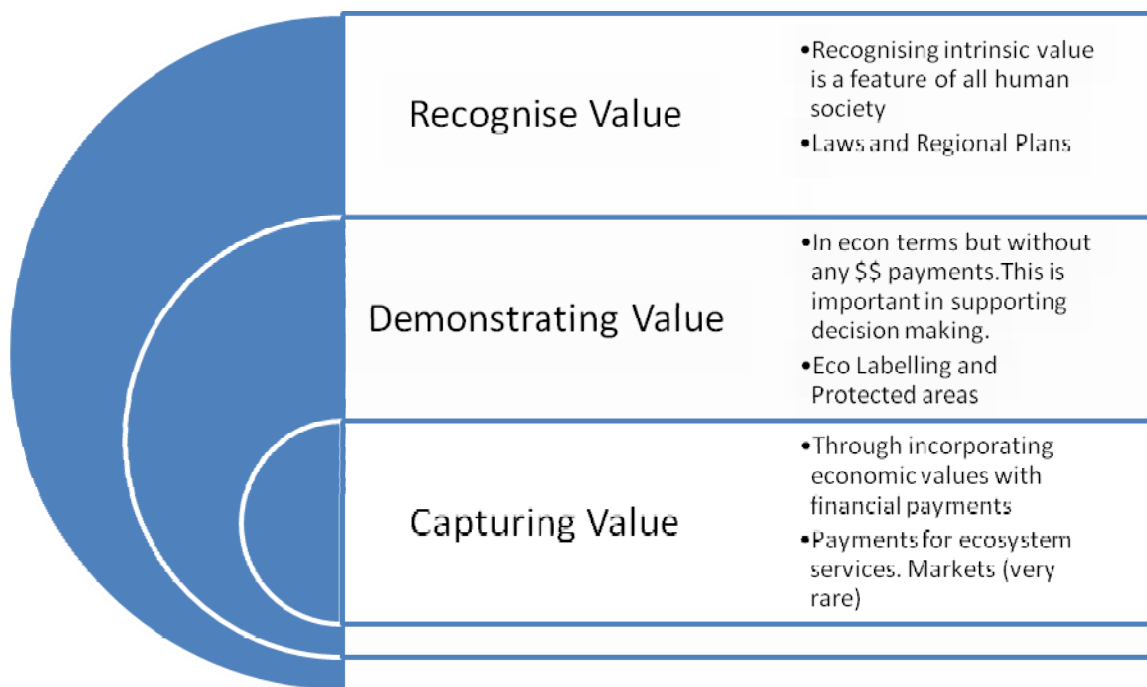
Recognise Value

•Recognising intrinsic value is a feature of all human society
•Laws and Regional Plans

Demonstrating Value

•In econ terms but without any $$ payments.This is important in supporting decision making.
•Eco Labelling and Protected areas

Capturing Value

•Through incorporating economic values with financial payments
•Payments for ecosystem services. Markets (very rare)